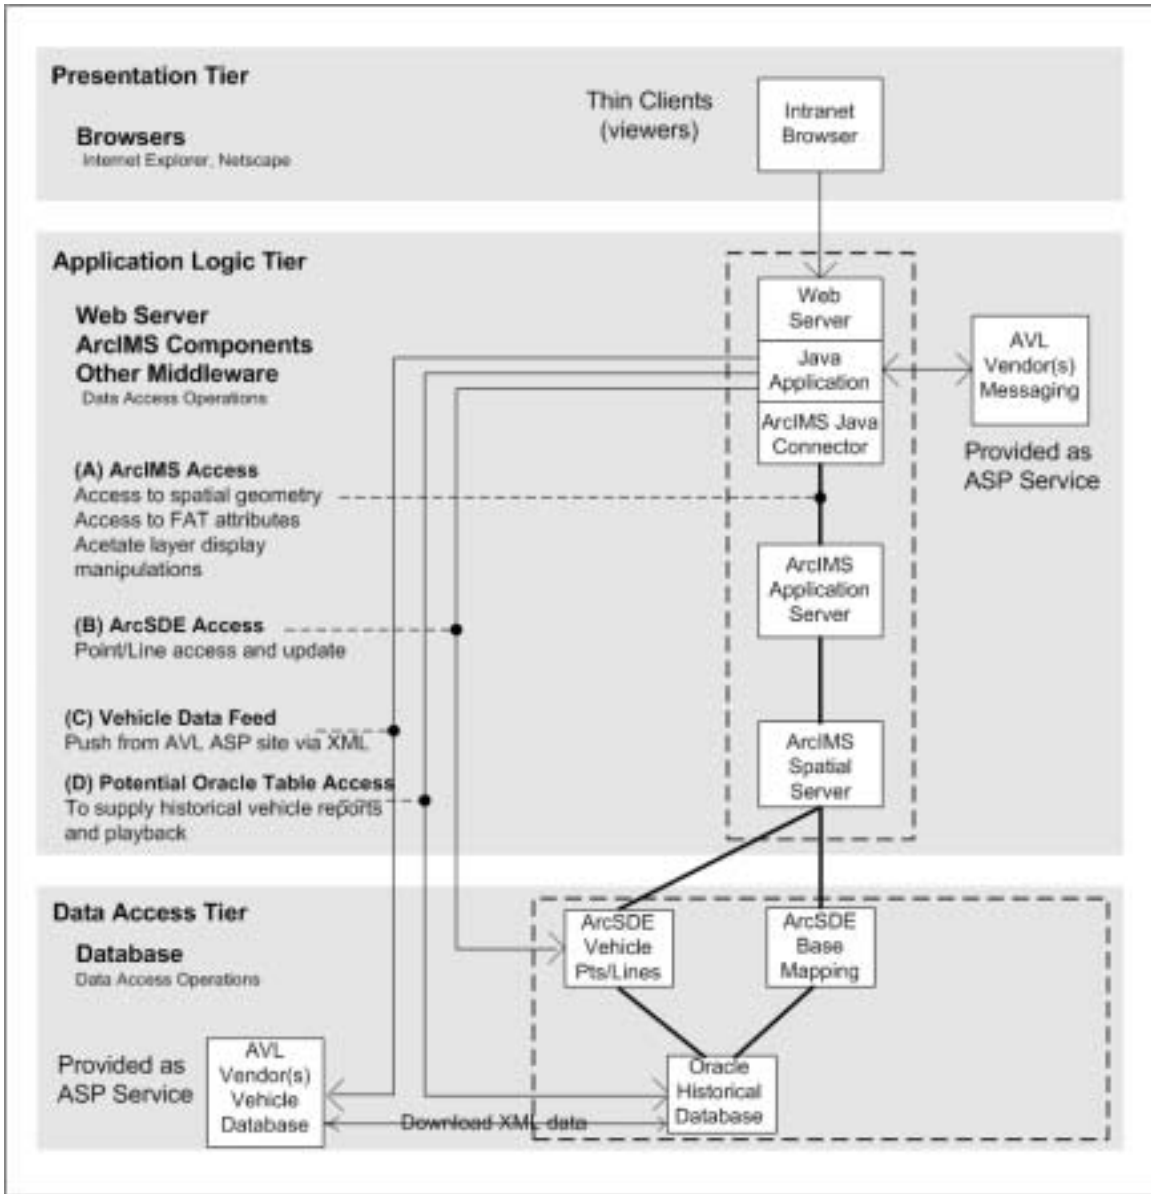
Presentation Tier

Browsers
Internet Explorer, Netscape

Thin Clients (viewers)

Intranet Browser

Application Logic Tier

Web Server
ArcIMS Components
Other Middleware
Data Access Operations

(A) ArcIMS Access
Access to spatial geometry
Access to FAT attributes
Acetate layer display manipulations

(B) ArcSDE Access
Point/Line access and update

(C) Vehicle Data Feed
Push from AVL ASP site via XML

(D) Potential Oracle Table Access
To supply historical vehicle reports and playback

Web Server

Java Application

ArcIMS Java Connector

ArcIMS Application Server

ArcIMS Spatial Server

AVL Vendor(s) Messaging

Provided as ASP Service

Data Access Tier

Database
Data Access Operations

Provided as ASP Service

AVL Vendor(s) Vehicle Database

Download XML data

ArcSDE Vehicle Pts/Lines

ArcSDE Base Mapping

Oracle Historical Database